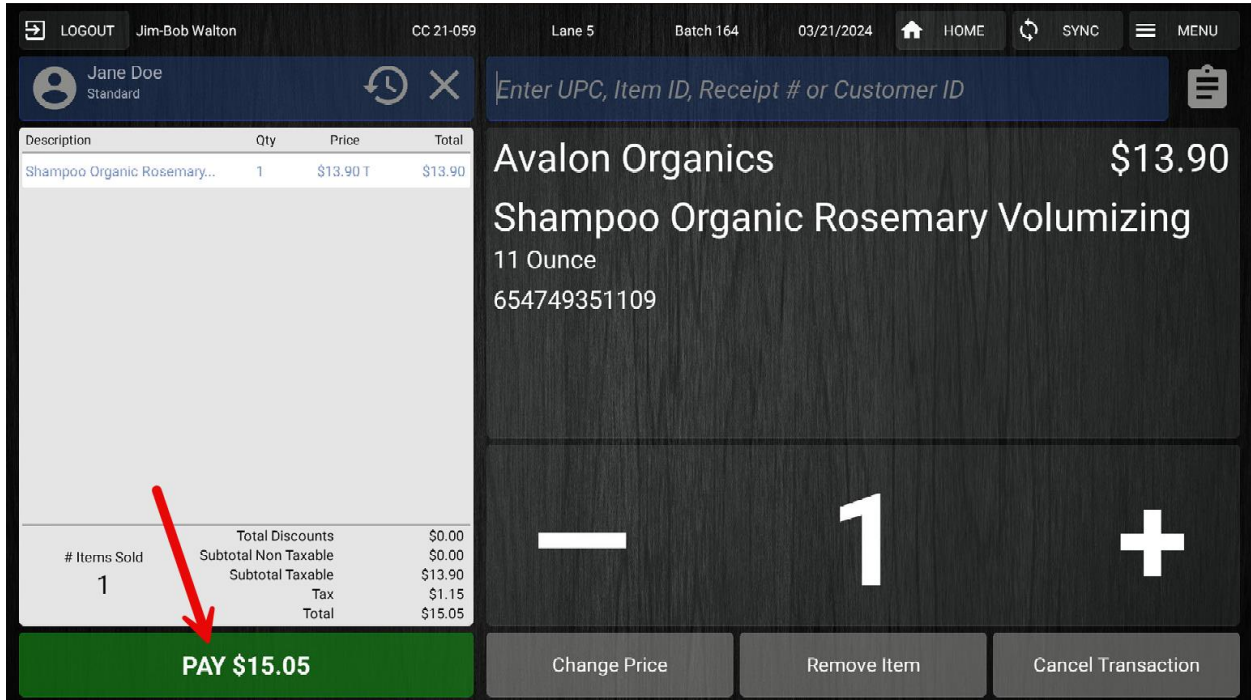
LOGOUT Jim-Bob Walton CC 21-059 Lane 5 Batch 164 03/21/2024 HOME SYNC MENU

Jane Doe
Standard

Enter UPC, Item ID, Receipt # or Customer ID

| Description | Qty | Price | Total |
|---|---|---|---|
| Shampoo Organic Rosemary... | 1 | $13.90 T | $13.90 |

Avalon Organics $13.90
Shampoo Organic Rosemary Volumizing
11 Ounce
654749351109

# Items Sold
1

| | |
|---|---|
| Total Discounts | $0.00 |
| Subtotal Non Taxable | $0.00 |
| Subtotal Taxable | $13.90 |
| Tax | $1.15 |
| Total | $15.05 |

— 1 +

PAY $15.05

Change Price Remove Item Cancel Transaction